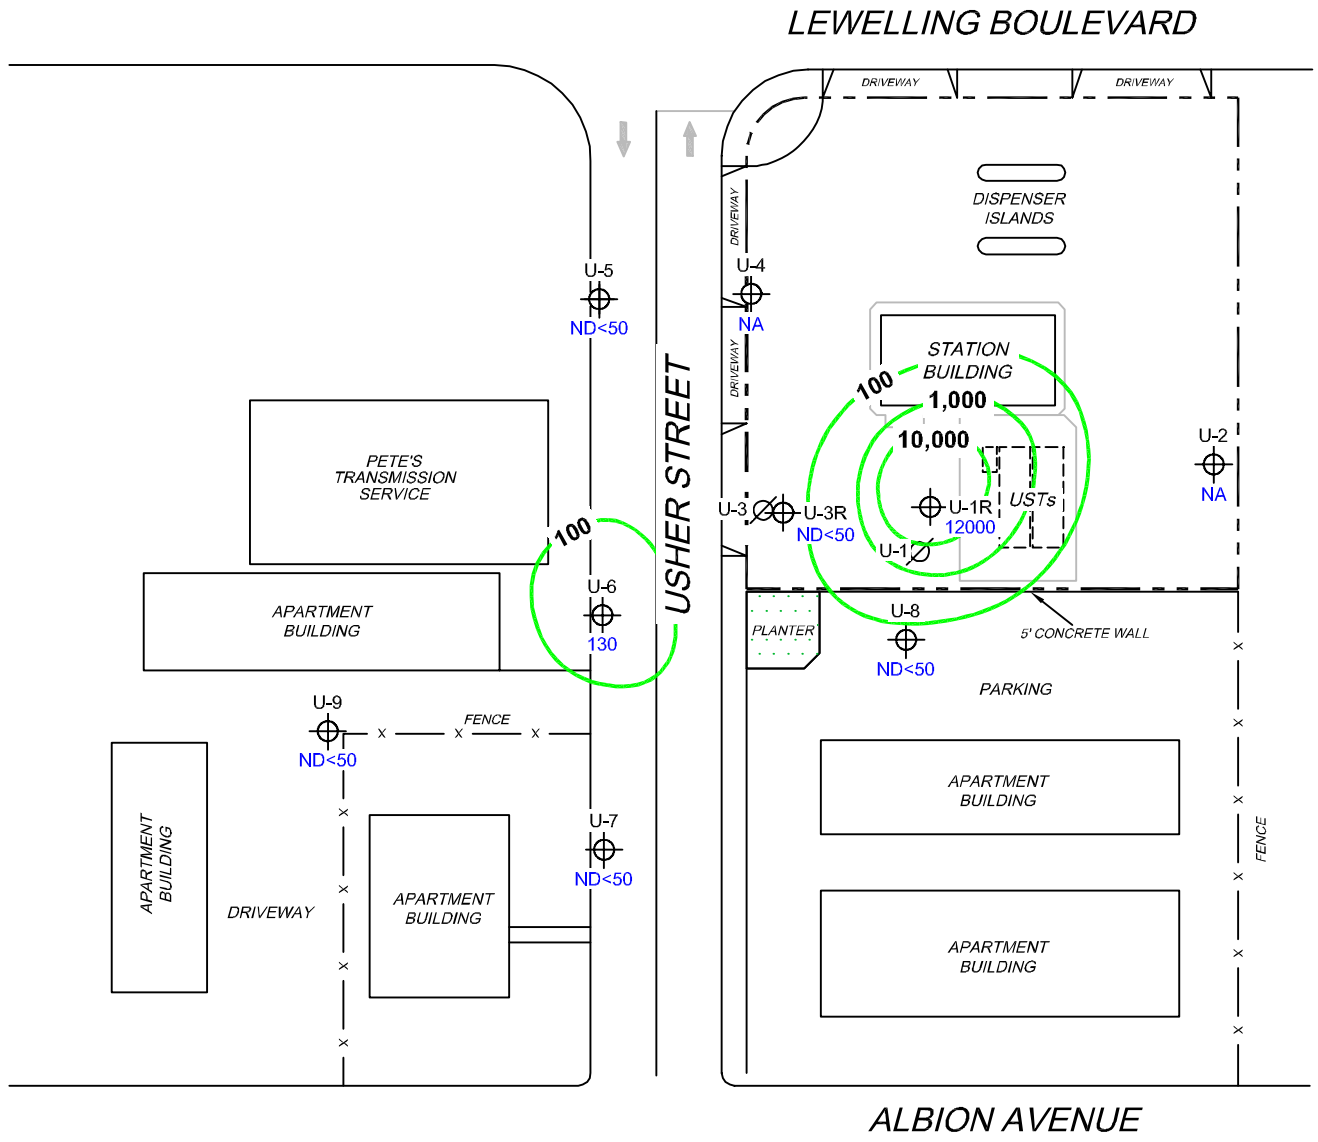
LEWELLING BOULEVARD

DRIVEWAY

DRIVEWAY

DISPENSER ISLANDS

DRIVEWAY

U-5
ND<50

U-4
NA

DRIVEWAY

STATION BUILDING

100

1,000

10,000

U-2
NA

PETE'S TRANSMISSION SERVICE

USHER STREET

100

U-3

U-3R
ND<50

U-1R
12000

USTs

U-1

APARTMENT BUILDING

U-6
130

PLANTER

U-8
ND<50

5' CONCRETE WALL

PARKING

U-9
ND<50

FENCE

x x x

APARTMENT BUILDING

APARTMENT BUILDING

U-7
ND<50

APARTMENT BUILDING

FENCE

DRIVEWAY

APARTMENT BUILDING

APARTMENT BUILDING

ALBION AVENUE